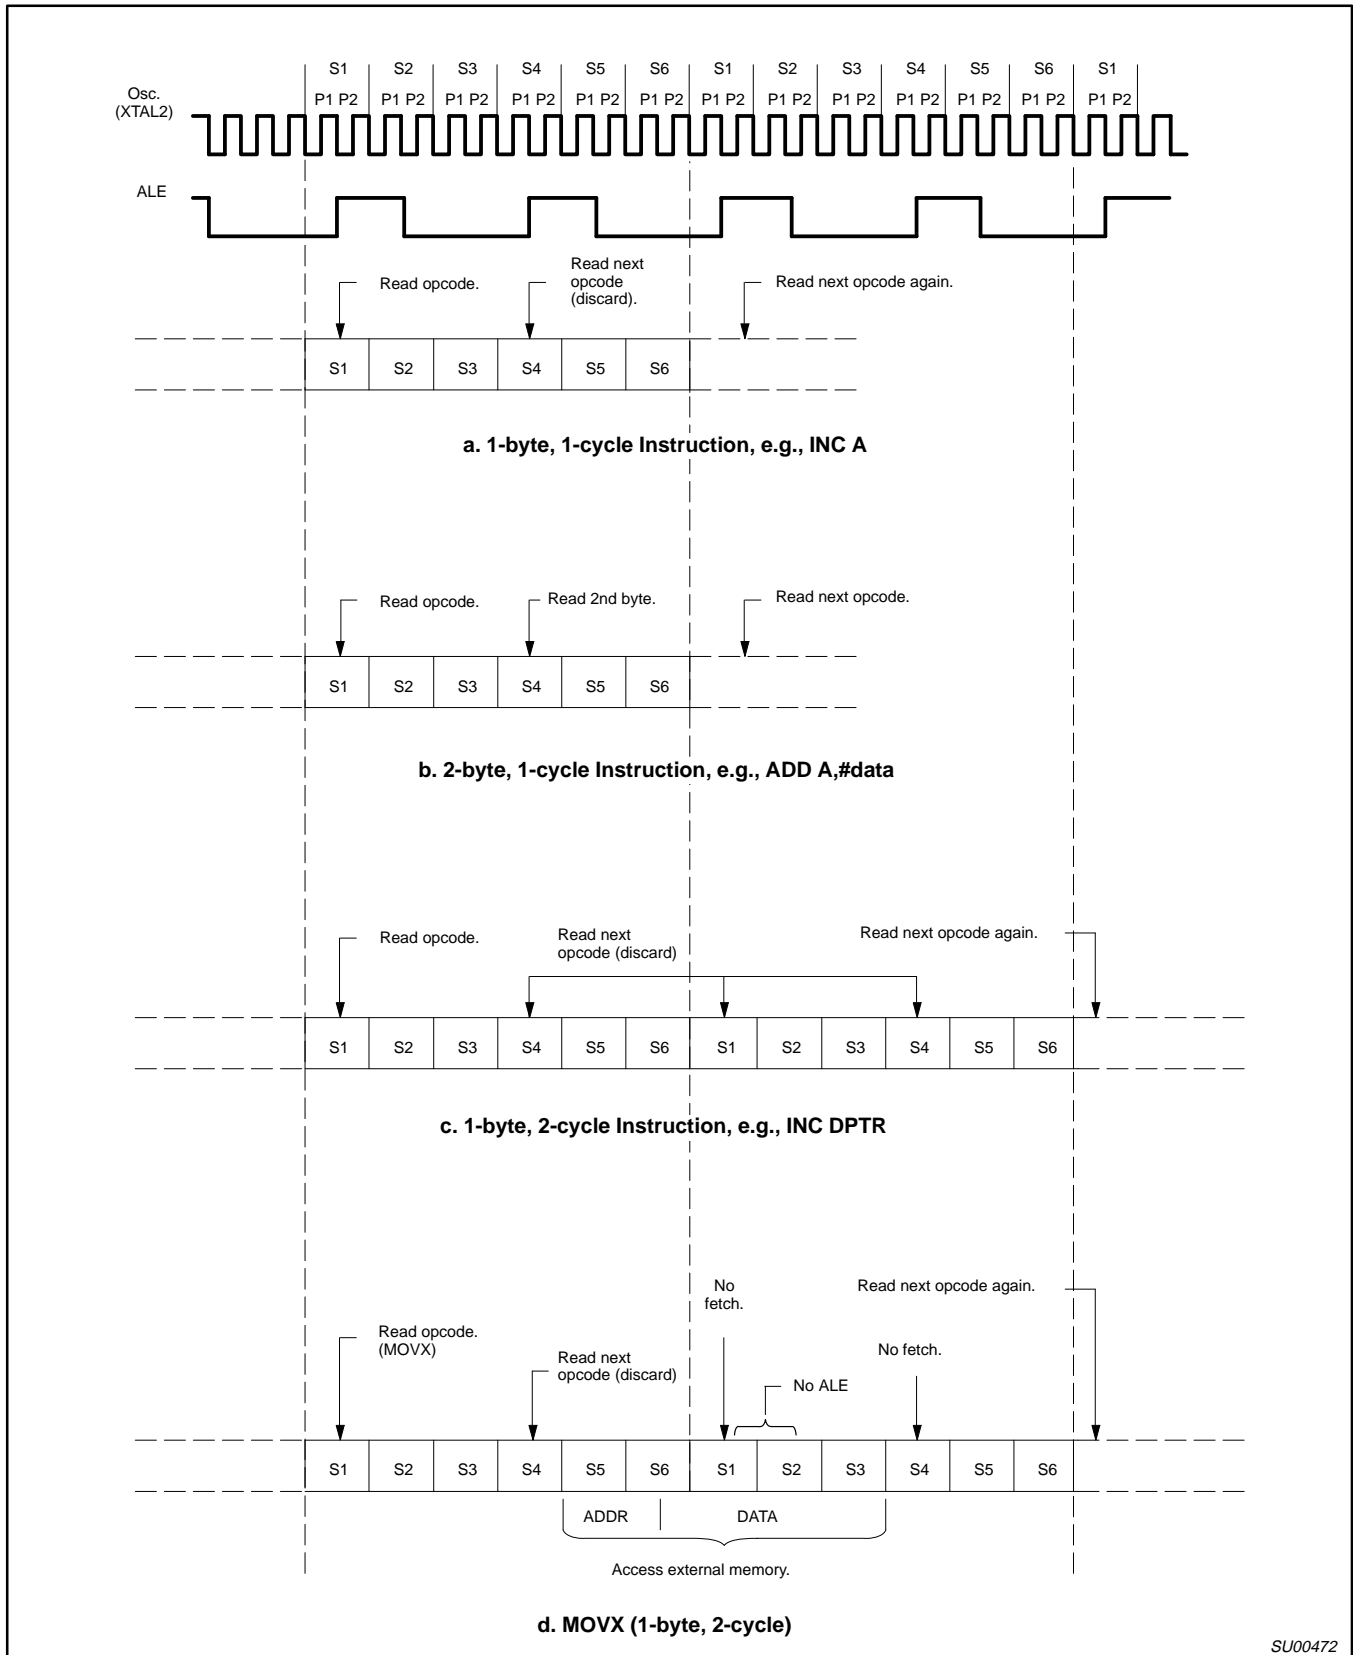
| S1 | S2 | S3 | S4 | S5 | S6 | S1 | S2 | S3 | S4 | S5 | S6 | S1 |
|---|---|---|---|---|---|---|---|---|---|---|---|---|
| P1 P2 | P1 P2 | P1 P2 | P1 P2 | P1 P2 | P1 P2 | P1 P2 | P1 P2 | P1 P2 | P1 P2 | P1 P2 | P1 P2 | P1 P2 |

Osc. (XTAL2)

ALE

Read opcode.

Read next opcode (discard).

Read next opcode again.

| S1 | S2 | S3 | S4 | S5 | S6 |
|---|---|---|---|---|---|

a. 1-byte, 1-cycle Instruction, e.g., INC A

Read opcode.

Read 2nd byte.

Read next opcode.

| S1 | S2 | S3 | S4 | S5 | S6 |
|---|---|---|---|---|---|

b. 2-byte, 1-cycle Instruction, e.g., ADD A,#data

Read opcode.

Read next opcode (discard)

Read next opcode again.

| S1 | S2 | S3 | S4 | S5 | S6 | S1 | S2 | S3 | S4 | S5 | S6 |
|---|---|---|---|---|---|---|---|---|---|---|---|

c. 1-byte, 2-cycle Instruction, e.g., INC DPTR

No fetch.

Read next opcode again.

Read opcode. (MOVX)

No fetch.

Read next opcode (discard)

No ALE

| S1 | S2 | S3 | S4 | S5 | S6 | S1 | S2 | S3 | S4 | S5 | S6 |
|---|---|---|---|---|---|---|---|---|---|---|---|

ADDR

DATA

Access external memory.

d. MOVX (1-byte, 2-cycle)

SU00472